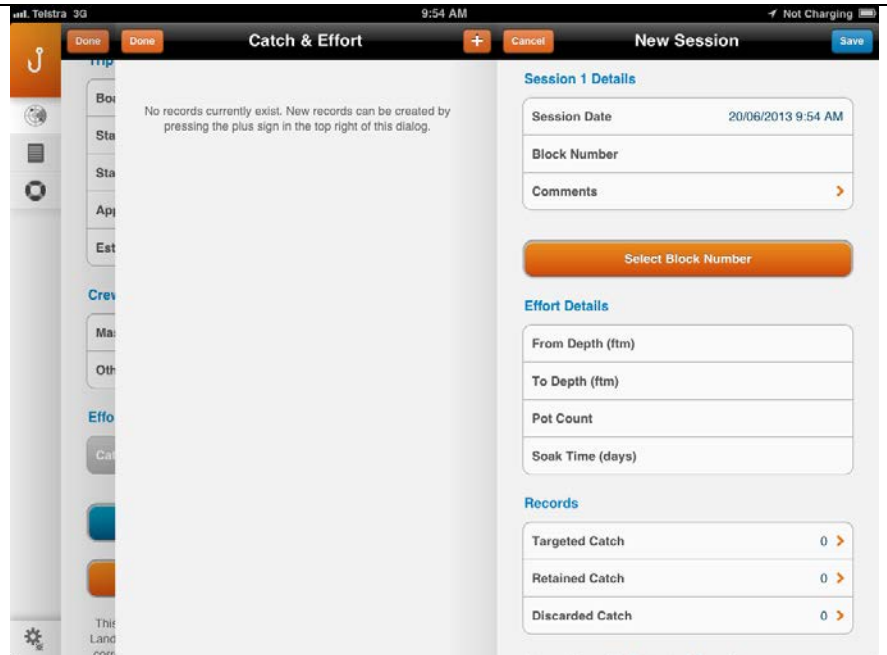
Telstra 3G 9:54 AM Not Charging

Done

Trip

Boa

Sta

Sta

App

Est

Crew

Mas

Oth

Effo

Cat

This
Land
corr

Done Catch & Effort +

No records currently exist. New records can be created by pressing the plus sign in the top right of this dialog.

Cancel New Session Save

Session 1 Details

Session Date 20/06/2013 9:54 AM

Block Number

Comments >

Select Block Number

Effort Details

From Depth (ftm)

To Depth (ftm)

Pot Count

Soak Time (days)

Records

Targeted Catch 0 >

Retained Catch 0 >

Discarded Catch 0 >